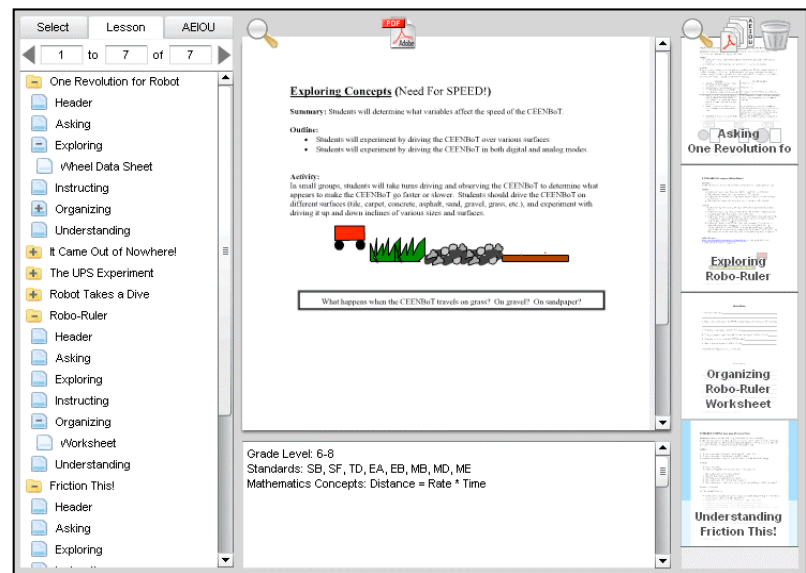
Select Lesson AEIOU

1 to 7 of 7

One Revolution for Robot
Header
Asking
Exploring
Wheel Data Sheet
Instructing
Organizing
Understanding
It Came Out of Nowhere!
The UPS Experiment
Robot Takes a Dive
Robo-Ruler
Header
Asking
Exploring
Instructing
Organizing
Worksheet
Understanding
Friction This!
Header
Asking
Exploring

PDF Adobe

**Exploring Concepts** (Need For SPEED!)

**Summary:** Students will determine what variables affect the speed of the CEENBoT.

**Outline:**
- Students will experiment by driving the CEENBoT over various surfaces
- Students will experiment by driving the CEENBoT in both digital and analog modes.

**Activity:**
In small groups, students will take turns driving and observing the CEENBoT to determine what appears to make the CEENBoT go faster or slower. Students should drive the CEENBoT on different surfaces (tile, carpet, concrete, asphalt, sand, gravel, grass, etc.), and experiment with driving it up and down inclines of various sizes and surfaces.

What happens when the CEENBoT travels on grass? On gravel? On sandpaper?

Grade Level: 6-8
Standards: SB, SF, TD, EA, EB, MB, MD, ME
Mathematics Concepts: Distance = Rate * Time

Asking
One Revolution fo

Exploring
Robo-Ruler

Organizing
Robo-Ruler
Worksheet

Understanding
Friction This!